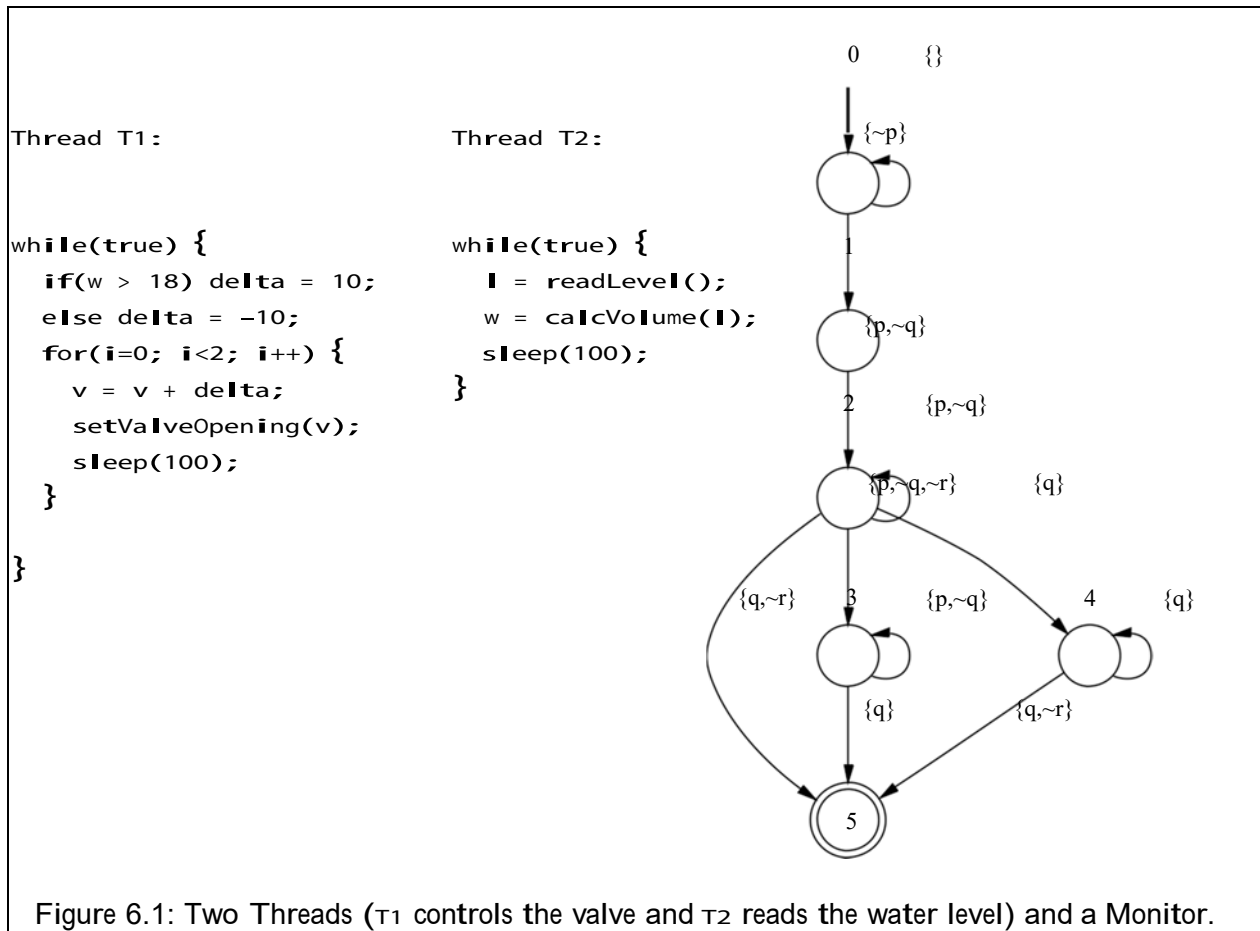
Thread T1:

while(true) {
  if(w > 18) delta = 10;
  else delta = -10;
  for(i=0; i<2; i++) {
    v = v + delta;
    setValveOpening(v);
    sleep(100);
  }
}

Thread T2:

while(true) {
  l = readLevel();
  w = calcVolume(l);
  sleep(100);
}

0 {}

{~p}

1

{p,~q}

2 {p,~q}

{p,~q,~r} {q}

{q,~r} 3 {p,~q} 4 {q}

{q} {q,~r}

5

Figure 6.1: Two Threads (T1 controls the valve and T2 reads the water level) and a Monitor.